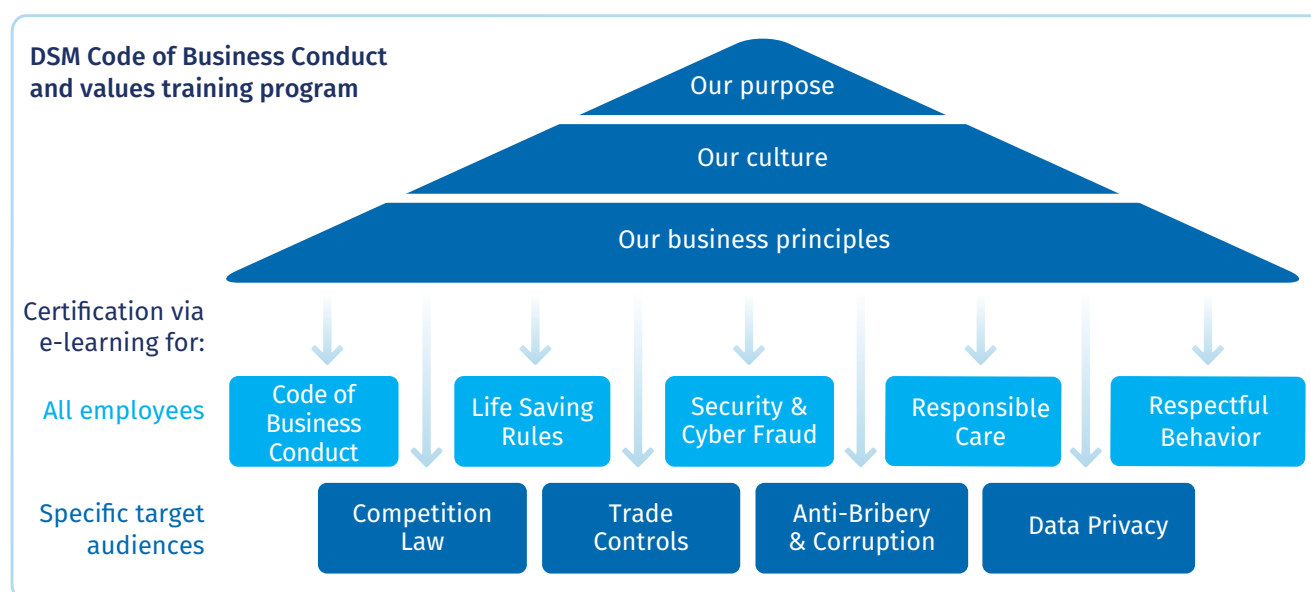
DSM Code of Business Conduct and values training program

Our purpose

Our culture

Our business principles

Certification via e-learning for:

All employees

Code of Business Conduct

Life Saving Rules

Security & Cyber Fraud

Responsible Care

Respectful Behavior

Specific target audiences

Competition Law

Trade Controls

Anti-Bribery & Corruption

Data Privacy